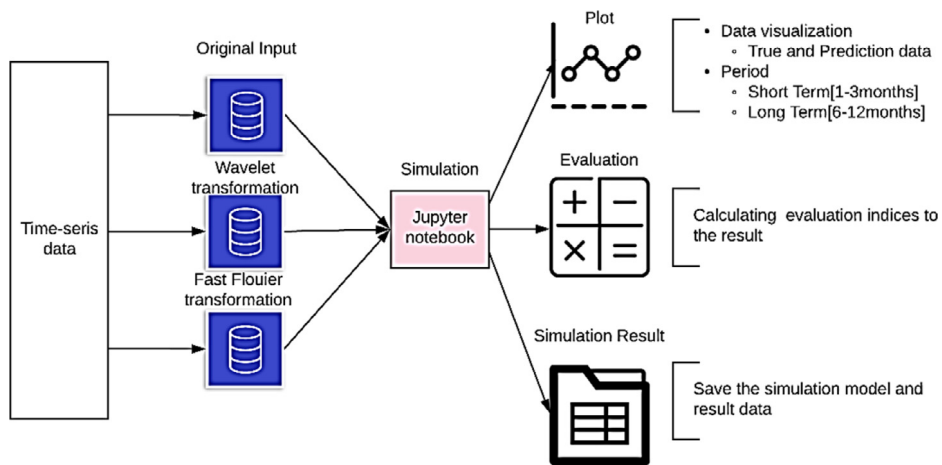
Time-seris data

Original Input

Wavelet transformation

Fast Flouier transformation

Simulation

Jupyter notebook

Plot

• Data visualization
◦ True and Prediction data
• Period
◦ Short Term[1-3months]
◦ Long Term[6-12months]

Evaluation

+ −
× =

Calculating evaluation indices to the result

Simulation Result

Save the simulation model and result data